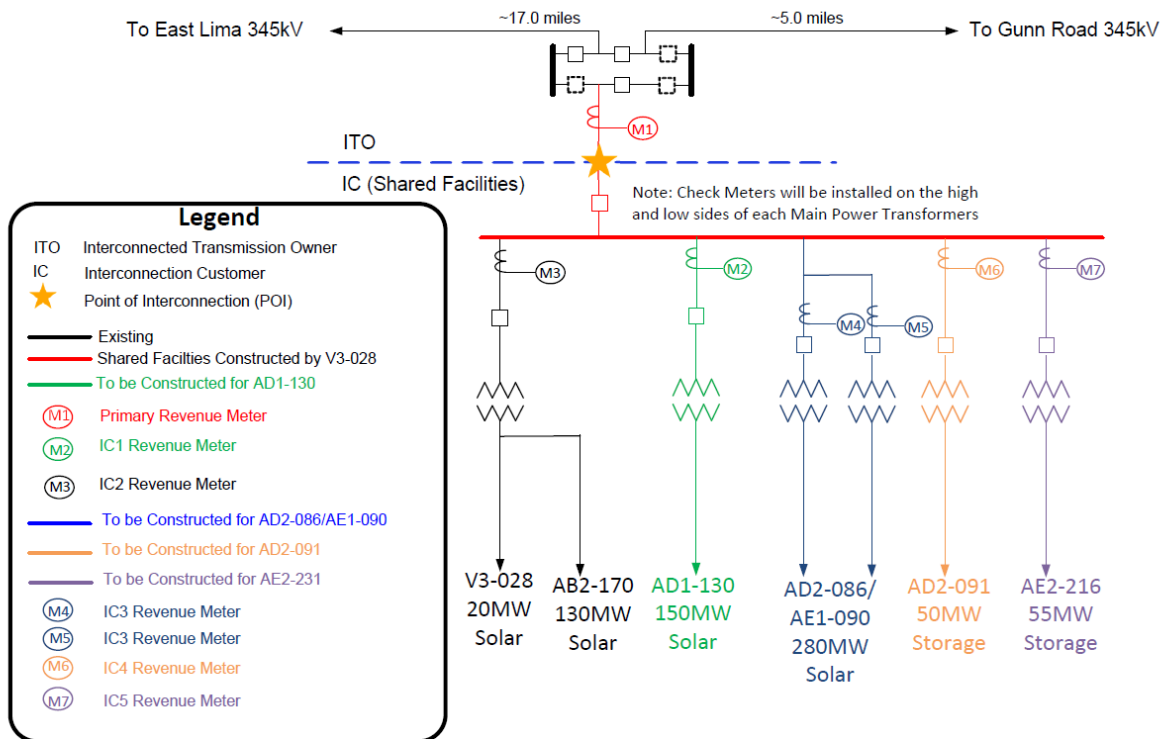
~17.0 miles

~5.0 miles

To East Lima 345kV

To Gunn Road 345kV

M1

ITO

IC (Shared Facilities)

Note: Check Meters will be installed on the high and low sides of each Main Power Transformers

Legend

ITO Interconnected Transmission Owner

IC Interconnection Customer

Point of Interconnection (POI)

Existing

Shared Facilties Constructed by V3-028

To be Constructed for AD1-130

M1 Primary Revenue Meter

M2 IC1 Revenue Meter

M3 IC2 Revenue Meter

To be Constructed for AD2-086/AE1-090

To be Constructed for AD2-091

To be Constructed for AE2-231

M4 IC3 Revenue Meter

M5 IC3 Revenue Meter

M6 IC4 Revenue Meter

M7 IC5 Revenue Meter

M3

M2

M4

M5

M6

M7

V3-028
20MW
Solar

AB2-170
130MW
Solar

AD1-130
150MW
Solar

AD2-086/
AE1-090
280MW
Solar

AD2-091
50MW
Storage

AE2-216
55MW
Storage